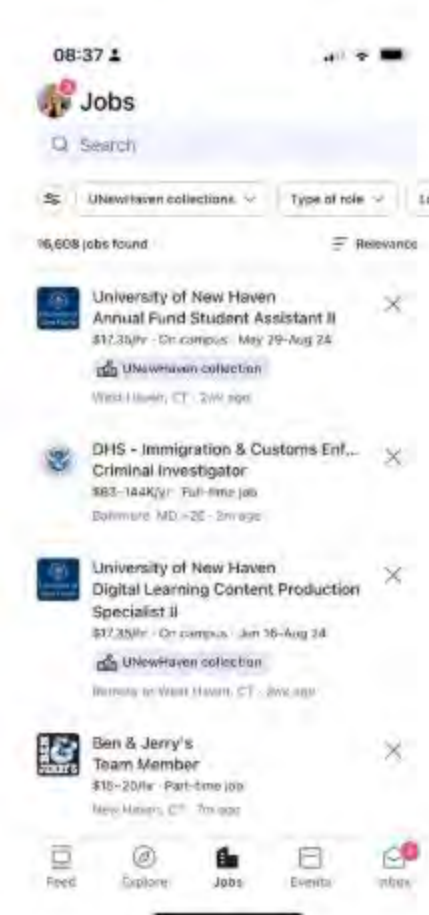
08:37

Jobs

Search

UNewHaven collections

Type of role

16,608 jobs found

Relevance

University of New Haven
Annual Fund Student Assistant II
$17.35/hr · On campus · May 29–Aug 24

UNewHaven collection

West Haven, CT · 2w ago

DHS - Immigration & Customs Enf...
Criminal Investigator
$83–144K/yr · Full-time job

Baltimore, MD +26 · 3w ago

University of New Haven
Digital Learning Content Production Specialist II
$17.35/hr · On campus · Jun 16–Aug 24

UNewHaven collection

Remote or West Haven, CT · 2w ago

Ben & Jerry's
Team Member
$15–20/hr · Part-time job

New Haven, CT · 7m ago

Feed

Explore

Jobs

Events

Inbox